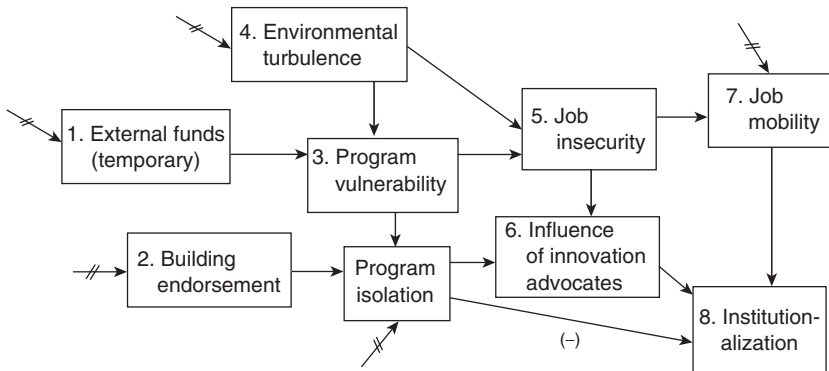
4. Environmental turbulence

1. External funds (temporary)

3. Program vulnerability

5. Job insecurity

7. Job mobility

2. Building endorsement

Program isolation

6. Influence of innovation advocates

8. Institutionalization

(–)